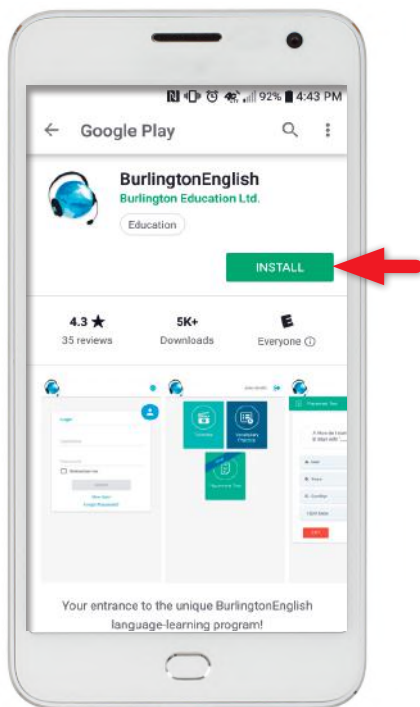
92% 4:43 PM

Google Play

BurlingtonEnglish
Burlington Education Ltd.
Education

INSTALL

4.3 ★
35 reviews

5K+
Downloads

E
Everyone ⓘ

Login

Placement Test

Your entrance to the unique BurlingtonEnglish language-learning program!